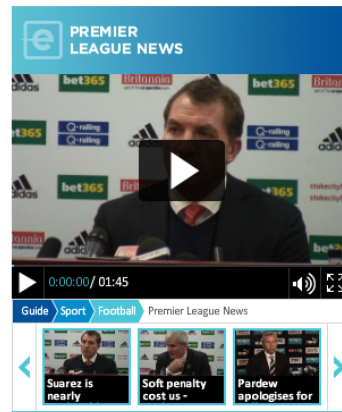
PREMIER LEAGUE NEWS

adidas bet365 Britannia bet365 Britannia
bet365 Q-railing adidas Q-railing adidas
adidas bet365 Britannia bet365 stokecity
Britannia adidas bet365

0:00:00 / 01:45

Guide Sport Football Premier League News

Suarez is nearly

Soft penalty cost us -

Pardew apologises for